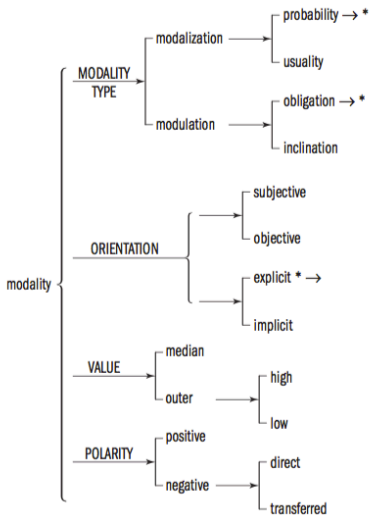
modality

MODALITY TYPE

modalization

probability → *

usuality

modulation

obligation → *

inclination

ORIENTATION

subjective

objective

explicit * →

implicit

VALUE

median

outer

high

low

POLARITY

positive

negative

direct

transferred